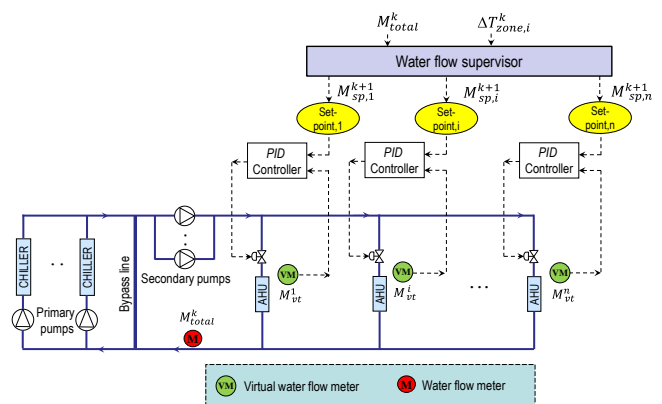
$M_{total}^{k}$ $\Delta T_{zone,i}^{k}$

Water flow supervisor

$M_{sp,1}^{k+1}$ $M_{sp,i}^{k+1}$ $M_{sp,n}^{k+1}$

Set-point,1 Set-point,i Set-point,n

PID Controller PID Controller PID Controller

CHILLER .. CHILLER

Bypass line

Secondary pumps

Primary pumps

AHU VM $M_{vt}^{1}$ AHU VM $M_{vt}^{i}$ ... AHU VM $M_{vt}^{n}$

$M_{total}^{k}$ M

VM Virtual water flow meter M Water flow meter